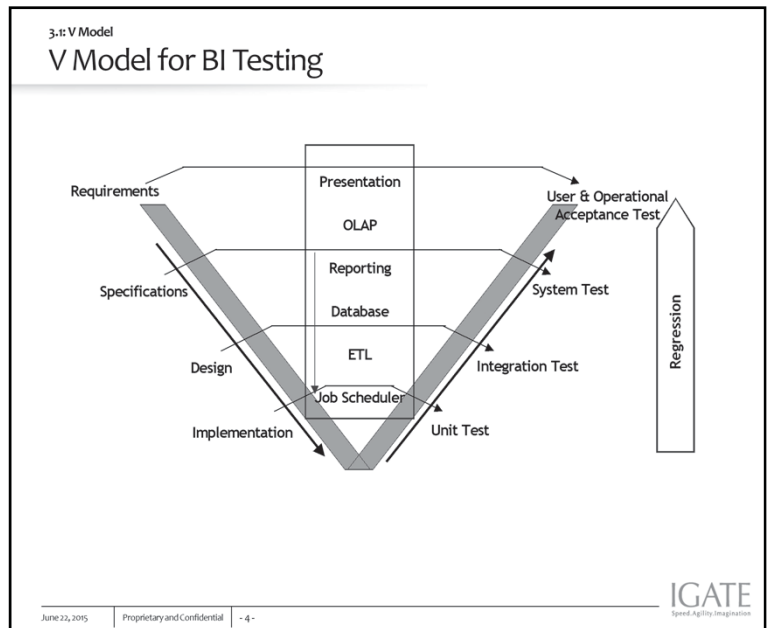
3.1: V Model

V Model for BI Testing

Requirements

Specifications

Design

Implementation

Presentation

OLAP

Reporting

Database

ETL

Job Scheduler

User & Operational Acceptance Test

System Test

Integration Test

Unit Test

Regression

June 22, 2015 | Proprietary and Confidential | - 4 -

IGATE
Speed.Agility.Imagination